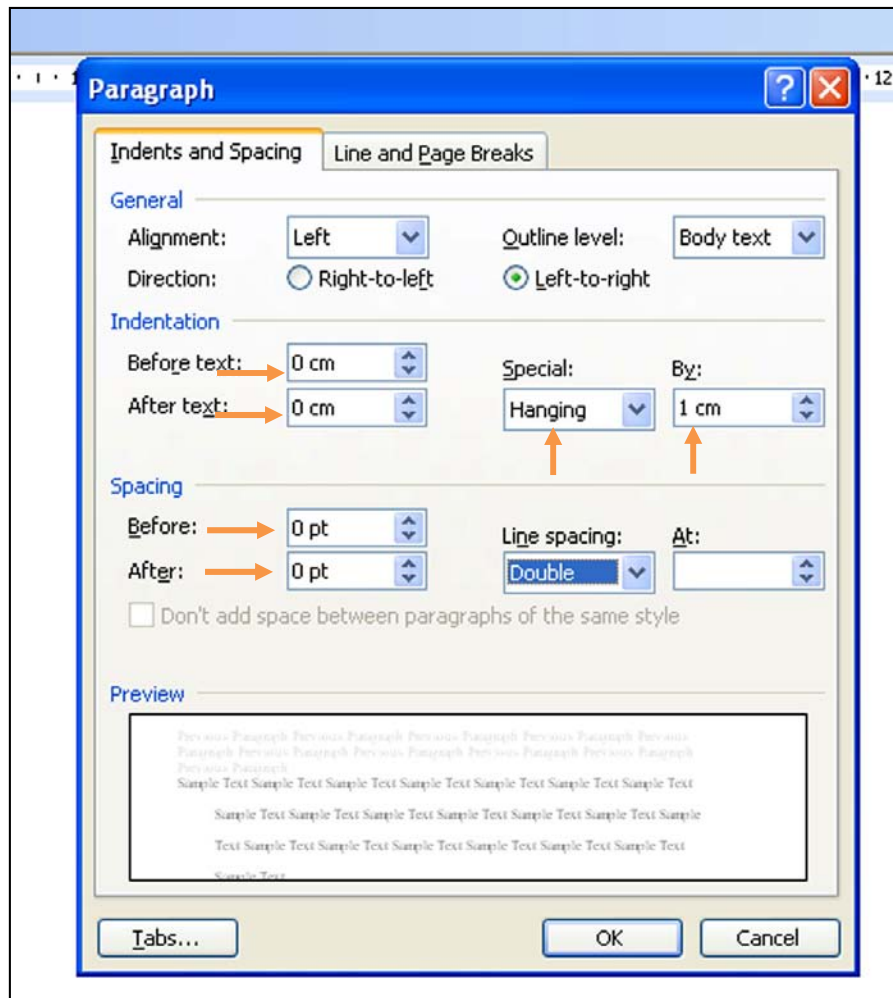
Paragraph

Indents and Spacing | Line and Page Breaks

General

Alignment: Left

Outline level: Body text

Direction: Right-to-left Left-to-right

Indentation

Before text: 0 cm

After text: 0 cm

Special: Hanging

By: 1 cm

Spacing

Before: 0 pt

After: 0 pt

Line spacing: Double

At:

Don't add space between paragraphs of the same style

Preview

Previous Paragraph Previous Paragraph Previous Paragraph Previous Paragraph Previous Paragraph Previous Paragraph Previous Paragraph Previous Paragraph Previous Paragraph Previous Paragraph

Sample Text Sample Text Sample Text Sample Text Sample Text Sample Text Sample Text

Sample Text Sample Text Sample Text Sample Text Sample Text Sample Text Sample

Text Sample Text Sample Text Sample Text Sample Text Sample Text Sample Text

Sample Text

Tabs...

OK

Cancel